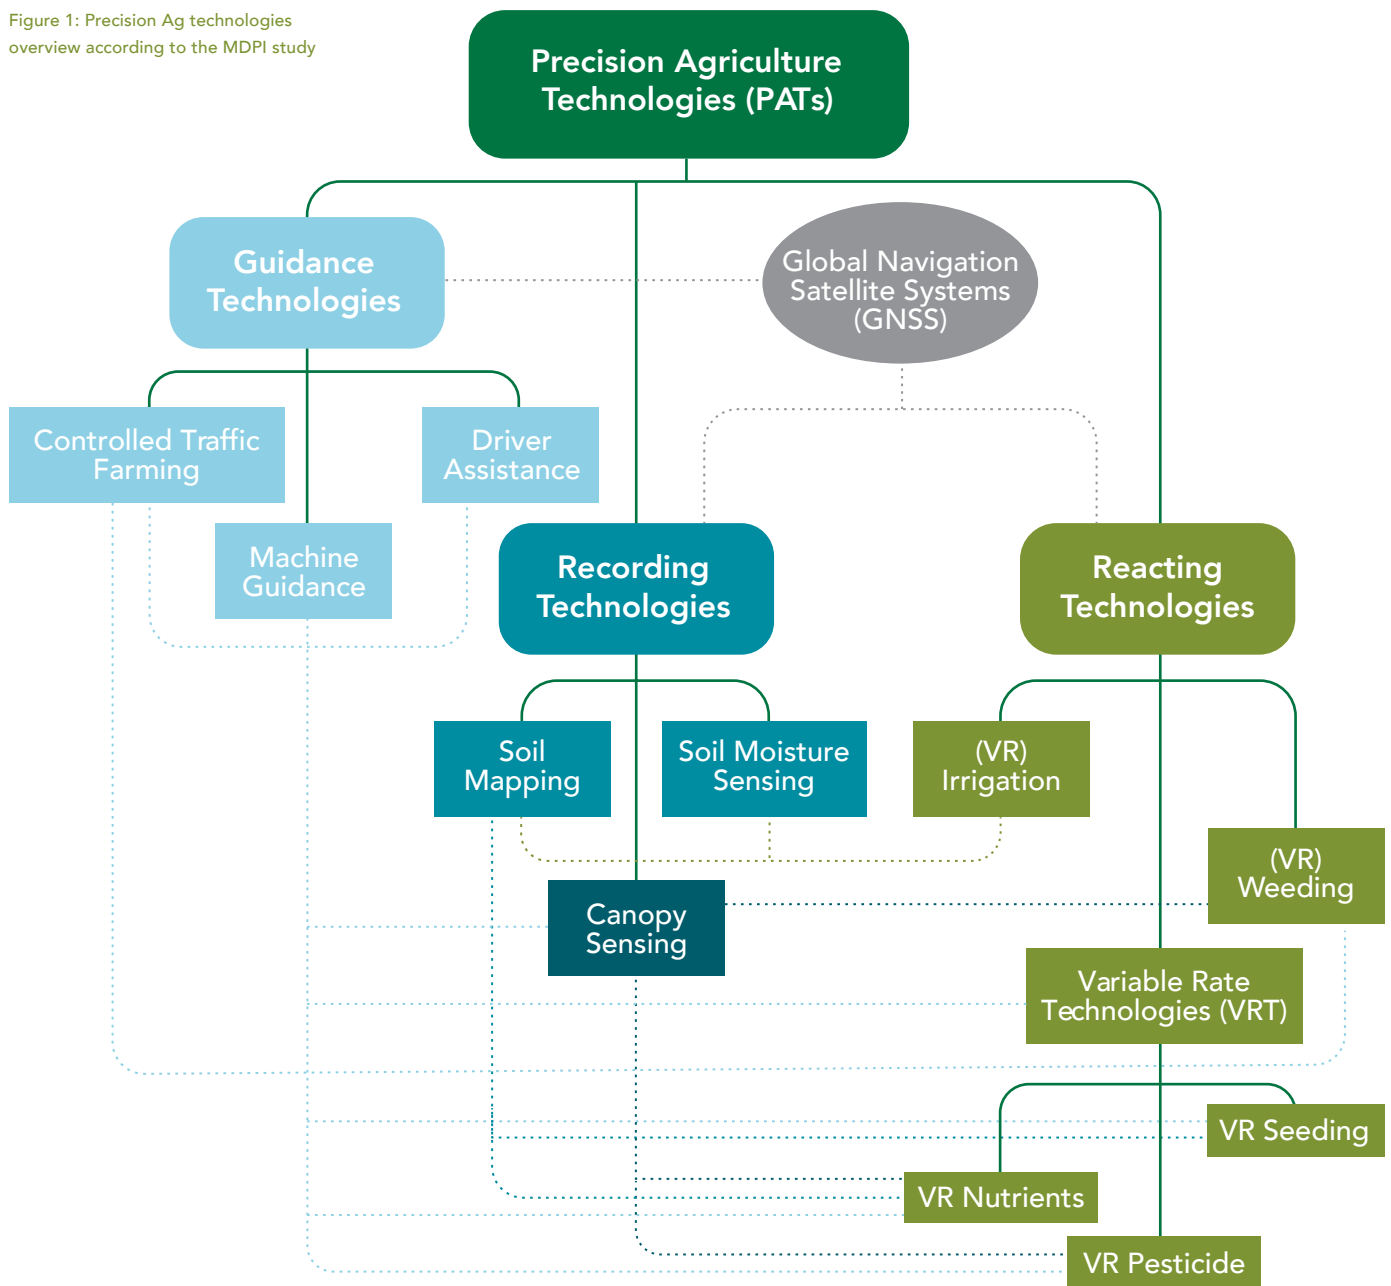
Figure 1: Precision Ag technologies overview according to the MDPI study

Precision Agriculture Technologies (PATs)

Guidance Technologies

Global Navigation Satellite Systems (GNSS)

Controlled Traffic Farming

Driver Assistance

Machine Guidance

Recording Technologies

Reacting Technologies

Soil Mapping

Soil Moisture Sensing

(VR) Irrigation

(VR) Weeding

Canopy Sensing

Variable Rate Technologies (VRT)

VR Seeding

VR Nutrients

VR Pesticide